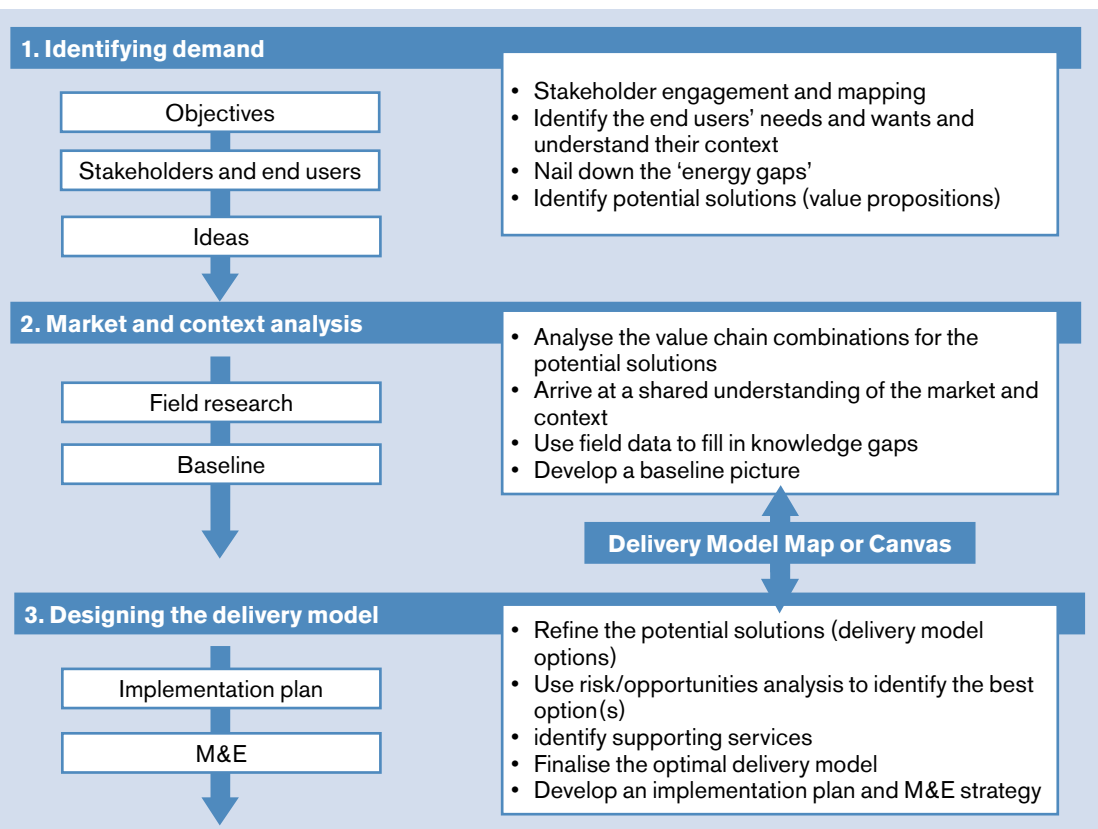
1. Identifying demand

Objectives

Stakeholders and end users

Ideas

- Stakeholder engagement and mapping
- Identify the end users' needs and wants and understand their context
- Nail down the 'energy gaps'
- Identify potential solutions (value propositions)

2. Market and context analysis

Field research

Baseline

- Analyse the value chain combinations for the potential solutions
- Arrive at a shared understanding of the market and context
- Use field data to fill in knowledge gaps
- Develop a baseline picture

Delivery Model Map or Canvas

3. Designing the delivery model

Implementation plan

M&E

- Refine the potential solutions (delivery model options)
- Use risk/opportunities analysis to identify the best option(s)
- identify supporting services
- Finalise the optimal delivery model
- Develop an implementation plan and M&E strategy